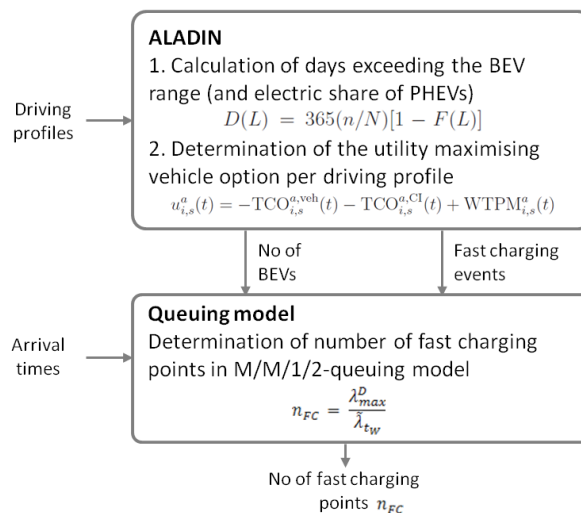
ALADIN

1. Calculation of days exceeding the BEV range (and electric share of PHEVs)

$D(L) = 365(n/N)[1 - F(L)]$

2. Determination of the utility maximising vehicle option per driving profile

$u_{i,s}^{a}(t) = -\mathrm{TCO}_{i,s}^{a,\mathrm{veh}}(t) - \mathrm{TCO}_{i,s}^{a,\mathrm{CI}}(t) + \mathrm{WTPM}_{i,s}^{a}(t)$

Driving profiles

No of BEVs

Fast charging events

Queuing model

Determination of number of fast charging points in M/M/1/2-queuing model

$n_{FC} = \frac{\lambda_{max}^{D}}{\tilde{\lambda}_{t_W}}$

Arrival times

No of fast charging points $n_{FC}$